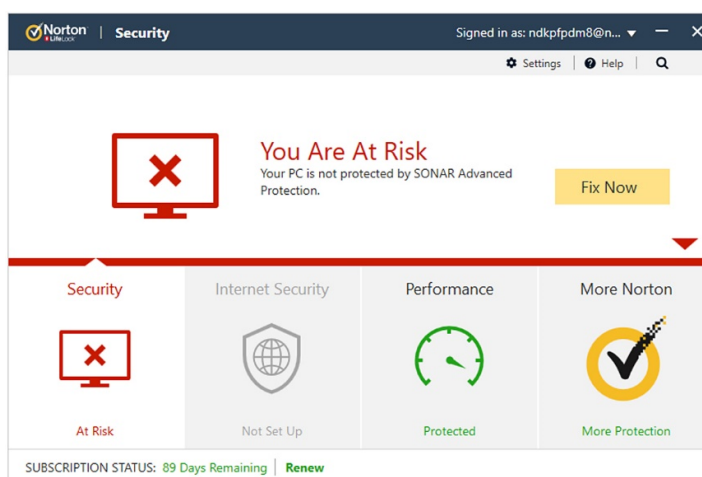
Norton LifeLock | Security

Signed in as: ndkpfpdm8@n...

Settings | Help

You Are At Risk

Your PC is not protected by SONAR Advanced Protection.

Fix Now

Security

At Risk

Internet Security

Not Set Up

Performance

Protected

More Norton

More Protection

SUBSCRIPTION STATUS: 89 Days Remaining | Renew